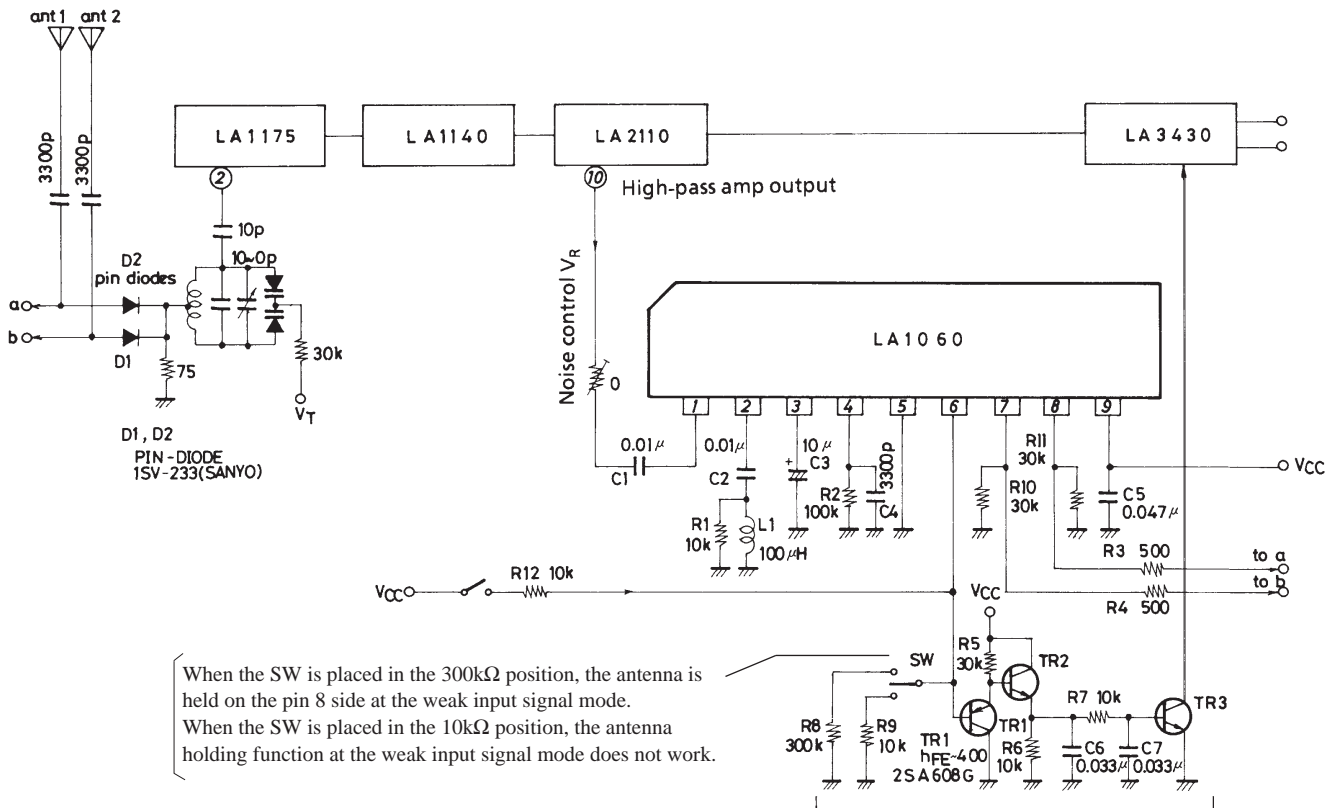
ant 1 ant 2

3300p 3300p

LA1175 LA1140 LA2110 LA3430

2

10 High-pass amp output

10p

10~0p

D2 pin diodes

a

b

D1

75

30k

$V_T$

D1, D2
PIN-DIODE
1SV-233(SANYO)

Noise control $V_R$

0

LA1060

1 2 3 4 5 6 7 8 9

0.01μ
C1

0.01μ
C2

10μ
C3

R1
10k

L1
100μH

R2
100k

3300p
C4

R11
30k

R10
30k

C5
0.047μ

$V_{CC}$

R3 500

R4 500

to a

to b

$V_{CC}$

R12 10k

$V_{CC}$

SW

R5
30k

TR2

TR1
$h_{FE}$-400
2SA608G

TR1

R6
10k

R7 10k

C6
0.033μ

C7
0.033μ

TR3

R8
300k

R9
10k

When the SW is placed in the 300kΩ position, the antenna is held on the pin 8 side at the weak input signal mode.
When the SW is placed in the 10kΩ position, the antenna holding function at the weak input signal mode does not work.